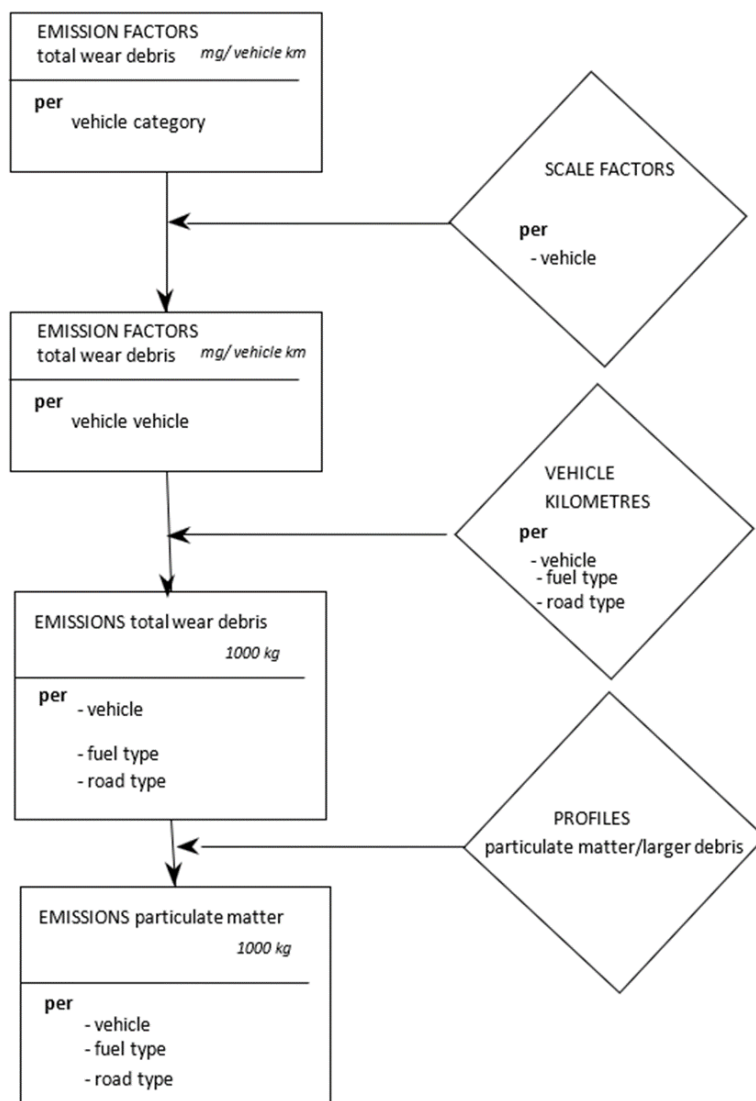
EMISSION FACTORS
total wear debris *mg/ vehicle km*

**per**
vehicle category

SCALE FACTORS

**per**
- vehicle

EMISSION FACTORS
total wear debris *mg/ vehicle km*

**per**
vehicle vehicle

VEHICLE
KILOMETRES

**per**
- vehicle
- fuel type
- road type

EMISSIONS total wear debris
*1000 kg*

**per**
- vehicle
- fuel type
- road type

PROFILES
particulate matter/larger debris

EMISSIONS particulate matter
*1000 kg*

**per**
- vehicle
- fuel type
- road type